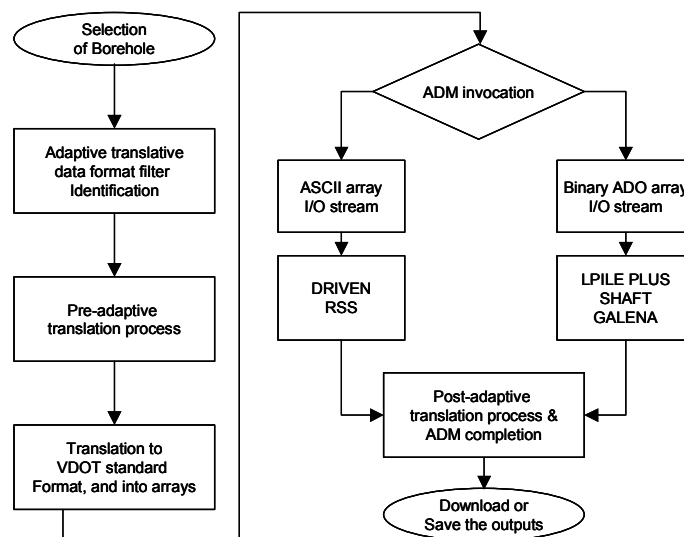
Selection of Borehole

Adaptive translative data format filter Identification

Pre-adaptive translation process

Translation to VDOT standard Format, and into arrays

ADM invocation

ASCII array I/O stream

Binary ADO array I/O stream

DRIVEN RSS

LPILE PLUS SHAFT GALENA

Post-adaptive translation process & ADM completion

Download or Save the outputs